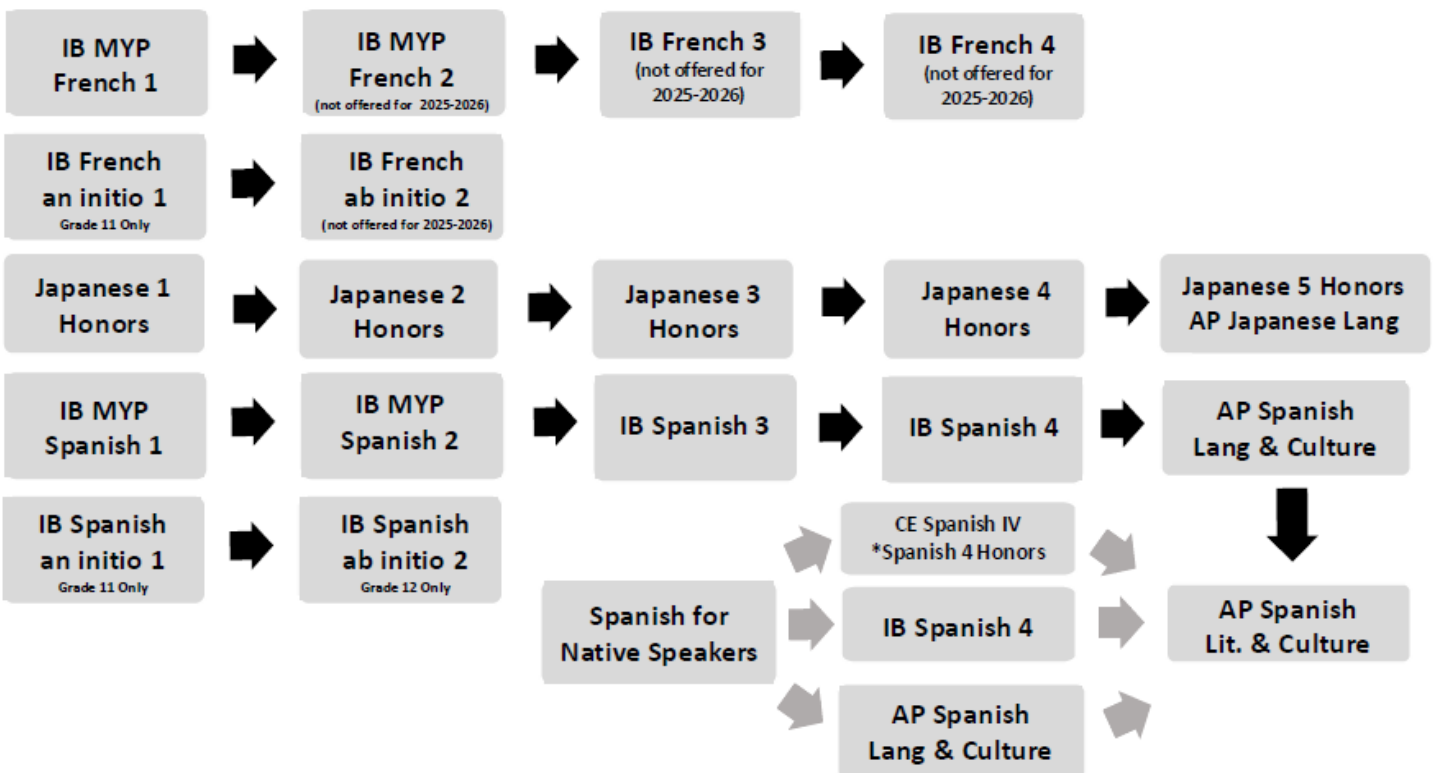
IB MYP French 1

IB MYP French 2
(not offered for 2025-2026)

IB French 3
(not offered for 2025-2026)

IB French 4
(not offered for 2025-2026)

IB French an initio 1
Grade 11 Only

IB French ab initio 2
(not offered for 2025-2026)

Japanese 1 Honors

Japanese 2 Honors

Japanese 3 Honors

Japanese 4 Honors

Japanese 5 Honors AP Japanese Lang

IB MYP Spanish 1

IB MYP Spanish 2

IB Spanish 3

IB Spanish 4

AP Spanish Lang & Culture

IB Spanish an initio 1
Grade 11 Only

IB Spanish ab initio 2
Grade 12 Only

CE Spanish IV
*Spanish 4 Honors

Spanish for Native Speakers

IB Spanish 4

AP Spanish Lit. & Culture

AP Spanish Lang & Culture